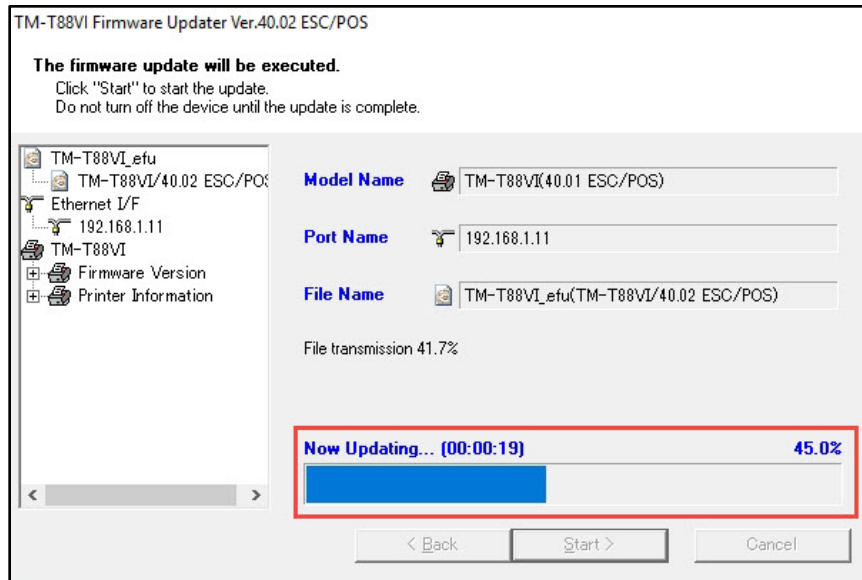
TM-T88VI Firmware Updater Ver.40.02 ESC/POS

The firmware update will be executed.
Click "Start" to start the update.
Do not turn off the device until the update is complete.

TM-T88VI_efu
TM-T88VI/40.02 ESC/POS
Ethernet I/F
192.168.1.11
TM-T88VI
Firmware Version
Printer Information

Model Name TM-T88VI(40.01 ESC/POS)

Port Name 192.168.1.11

File Name TM-T88VI_efu(TM-T88VI/40.02 ESC/POS)

File transmission 41.7%

Now Updating... (00:00:19) 45.0%

< Back Start > Cancel